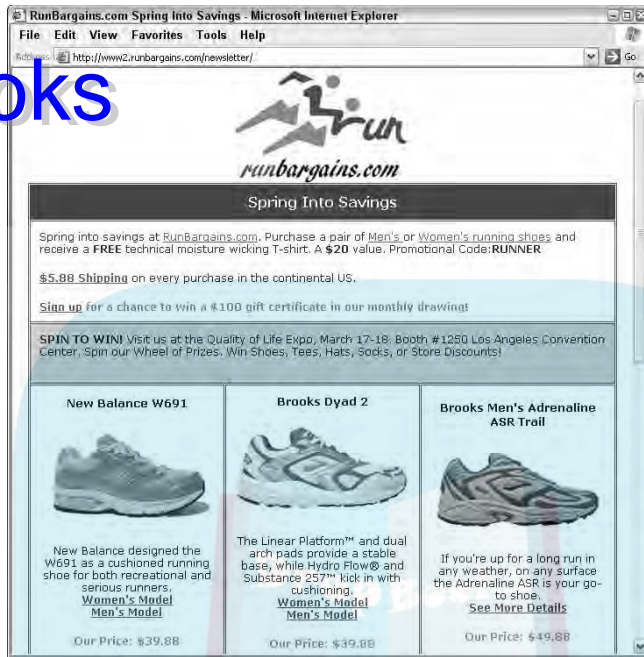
RunBargains.com Spring Into Savings - Microsoft Internet Explorer

File Edit View Favorites Tools Help

Address http://www2.runbargains.com/newsletter/

Go

oks

run

runbargains.com

Spring Into Savings

Spring into savings at RunBargains.com. Purchase a pair of Men's or Women's running shoes and receive a FREE technical moisture wicking T-shirt. A $20 value. Promotional Code:RUNNER

$5.88 Shipping on every purchase in the continental US.

Sign up for a chance to win a $100 gift certificate in our monthly drawing!

SPIN TO WIN! Visit us at the Quality of Life Expo, March 17-18, Booth #1250 Los Angeles Convention Center. Spin our Wheel of Prizes. Win Shoes, Tees, Hats, Socks, or Store Discounts!

| New Balance W691 | Brooks Dyad 2 | Brooks Men's Adrenaline ASR Trail |
|---|---|---|
| New Balance designed the W691 as a cushioned running shoe for both recreational and serious runners. Women's Model Men's Model | The Linear Platform™ and dual arch pads provide a stable base, while Hydro Flow® and Substance 257™ kick in with cushioning. Women's Model Men's Model | If you're up for a long run in any weather, on any surface the Adrenaline ASR is your go-to shoe. See More Details |
| Our Price: $39.88 | Our Price: $39.88 | Our Price: $49.88 |